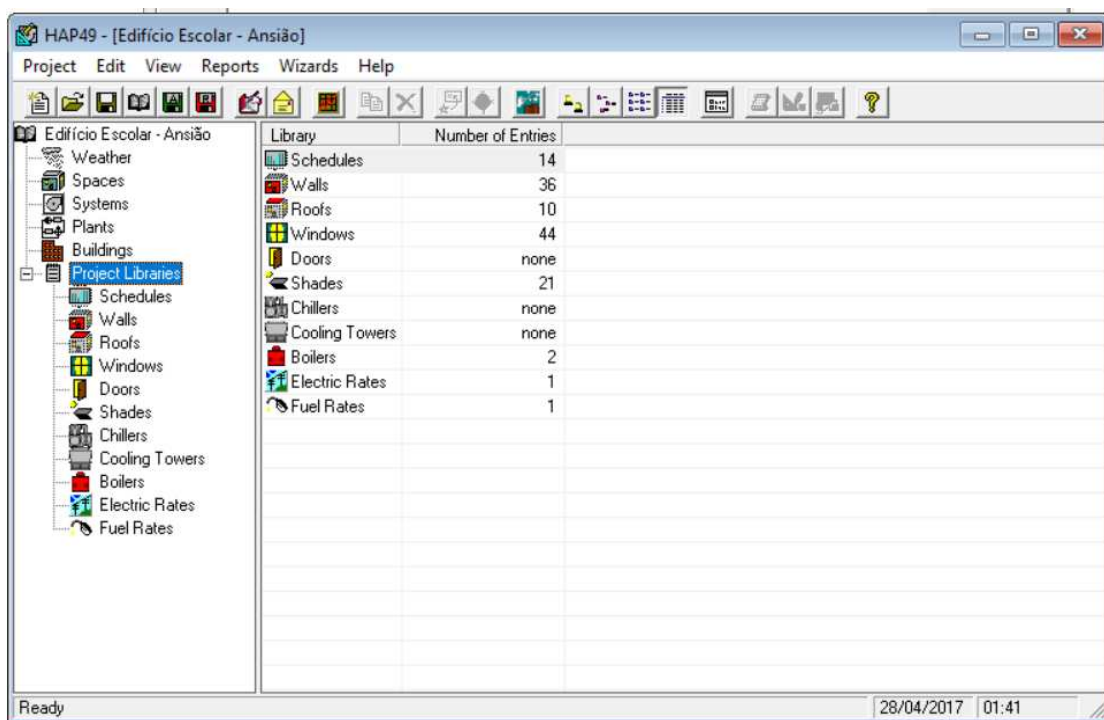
HAP49 - [Edifício Escolar - Ansião]

Project Edit View Reports Wizards Help

Edifício Escolar - Ansião
Weather
Spaces
Systems
Plants
Buildings
Project Libraries
Schedules
Walls
Roofs
Windows
Doors
Shades
Chillers
Cooling Towers
Boilers
Electric Rates
Fuel Rates

| Library | Number of Entries |
|---|---|
| Schedules | 14 |
| Walls | 36 |
| Roofs | 10 |
| Windows | 44 |
| Doors | none |
| Shades | 21 |
| Chillers | none |
| Cooling Towers | none |
| Boilers | 2 |
| Electric Rates | 1 |
| Fuel Rates | 1 |

Ready
28/04/2017 01:41